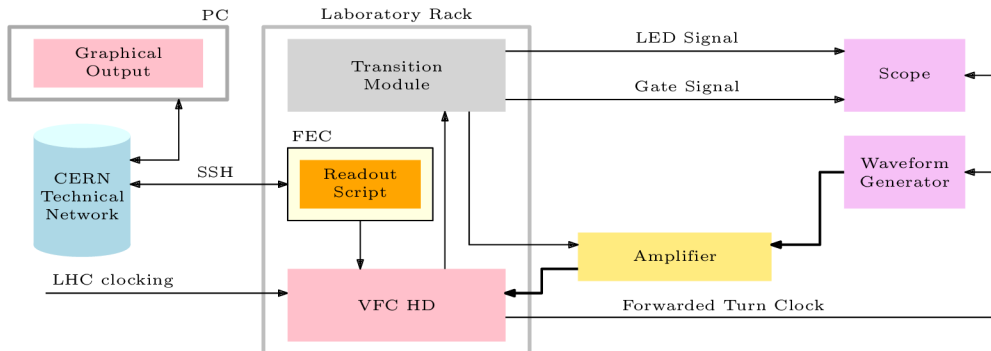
PC

Graphical Output

Laboratory Rack

Transition Module

LED Signal

Gate Signal

Scope

CERN Technical Network

SSH

FEC

Readout Script

Waveform Generator

Amplifier

LHC clocking

VFC HD

Forwarded Turn Clock